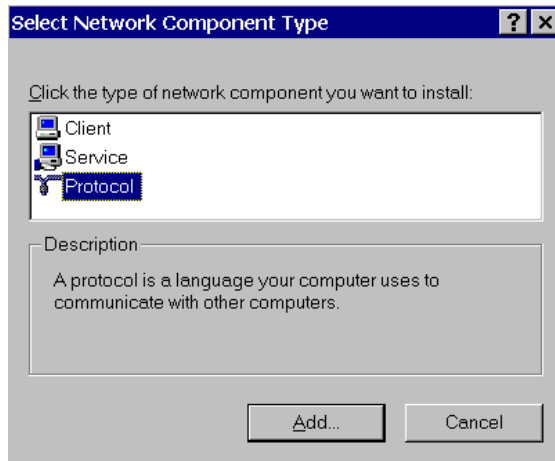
Select Network Component Type

? ×

Click the type of network component you want to install:

Client
Service
Protocol

Description

A protocol is a language your computer uses to communicate with other computers.

Add...

Cancel